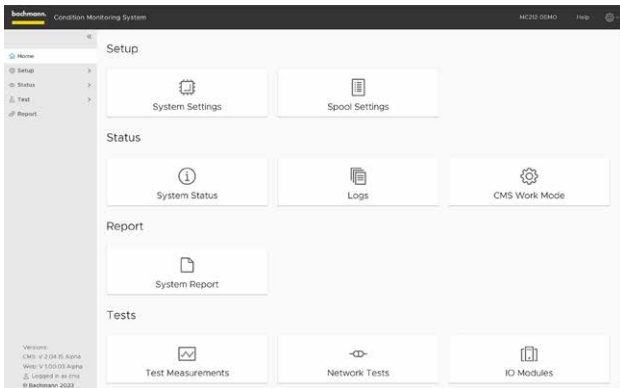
bachmann. Condition Monitoring System

MC212 DEMO Help

«

Home
Setup
Status
Test
Report

Setup

System Settings

Spool Settings

Status

System Status

Logs

CMS Work Mode

Report

System Report

Tests

Test Measurements

Network Tests

IO Modules

Versions:
CMS: V 2.04.15 Alpha
Web: V 3.00.03 Alpha
Logged in as cms
© Bachmann 2023